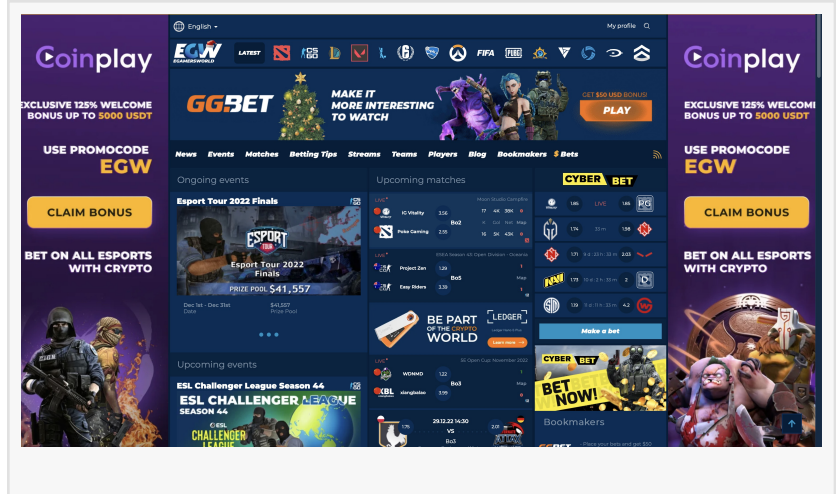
Coinplay
EXCLUSIVE 125% WELCOME BONUS UP TO 5000 USDT
USE PROMOCODE EGW
CLAIM BONUS
BET ON ALL ESPORTS WITH CRYPTO

English
My profile
EGW
LATEST
FIFA

GGBET
MAKE IT MORE INTERESTING TO WATCH
GET $50 USD BONUS!
PLAY

News Events Matches Betting Tips Streams Teams Players Blog Bookmakers Bets

Ongoing events
Esport Tour 2022 Finals
Esport Tour 2022 Finals
PRIZE POOL $41,557
Dec 1st - Dec 31st
Date
$41,557
Prize Pool

Upcoming events
ESL Challenger League Season 44
ESL CHALLENGER LEAGUE SEASON 44
CHALLENGER LEAGUE

Upcoming matches
LIVE
IG Vitality
Bo2
Poke Gaming
LIVE
Project Zen
Bo5
Easy Riders
BE PART OF THE CRYPTO WORLD
LEDGER
LIVE
WDMND
Bo3
xiangbalao
29.12.22 14:30
VS
Bo3

CYBER BET
LIVE
Make a bet
CYBER BET
BET NOW!
Bookmakers

Coinplay
EXCLUSIVE 125% WELCOME BONUS UP TO 5000 USDT
USE PROMOCODE EGW
CLAIM BONUS
BET ON ALL ESPORTS WITH CRYPTO